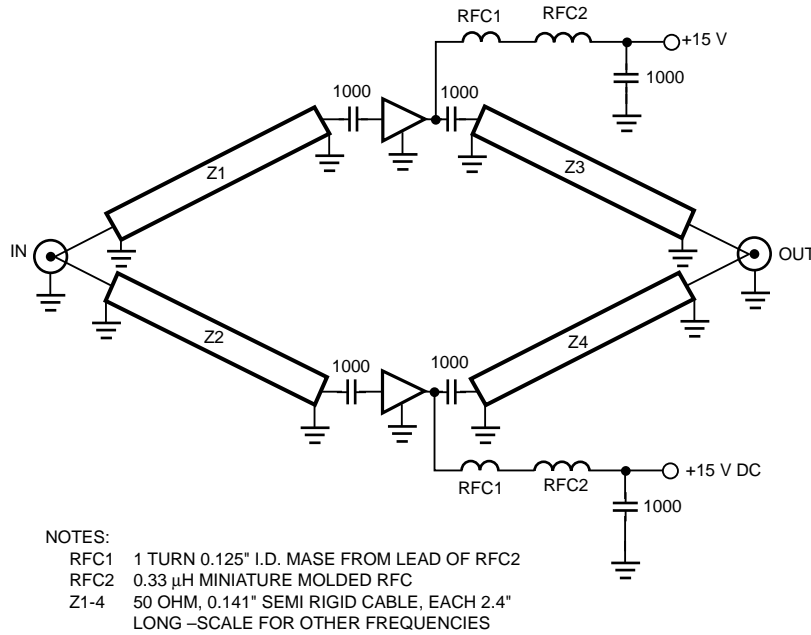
RFC1 RFC2 +15 V

1000

1000 1000

Z1 Z3

IN OUT

Z2 Z4

1000 1000

+15 V DC

RFC1 RFC2

1000

NOTES:
RFC1 1 TURN 0.125" I.D. MASE FROM LEAD OF RFC2
RFC2 0.33 µH MINIATURE MOLDED RFC
Z1-4 50 OHM, 0.141" SEMI RIGID CABLE, EACH 2.4" LONG –SCALE FOR OTHER FREQUENCIES